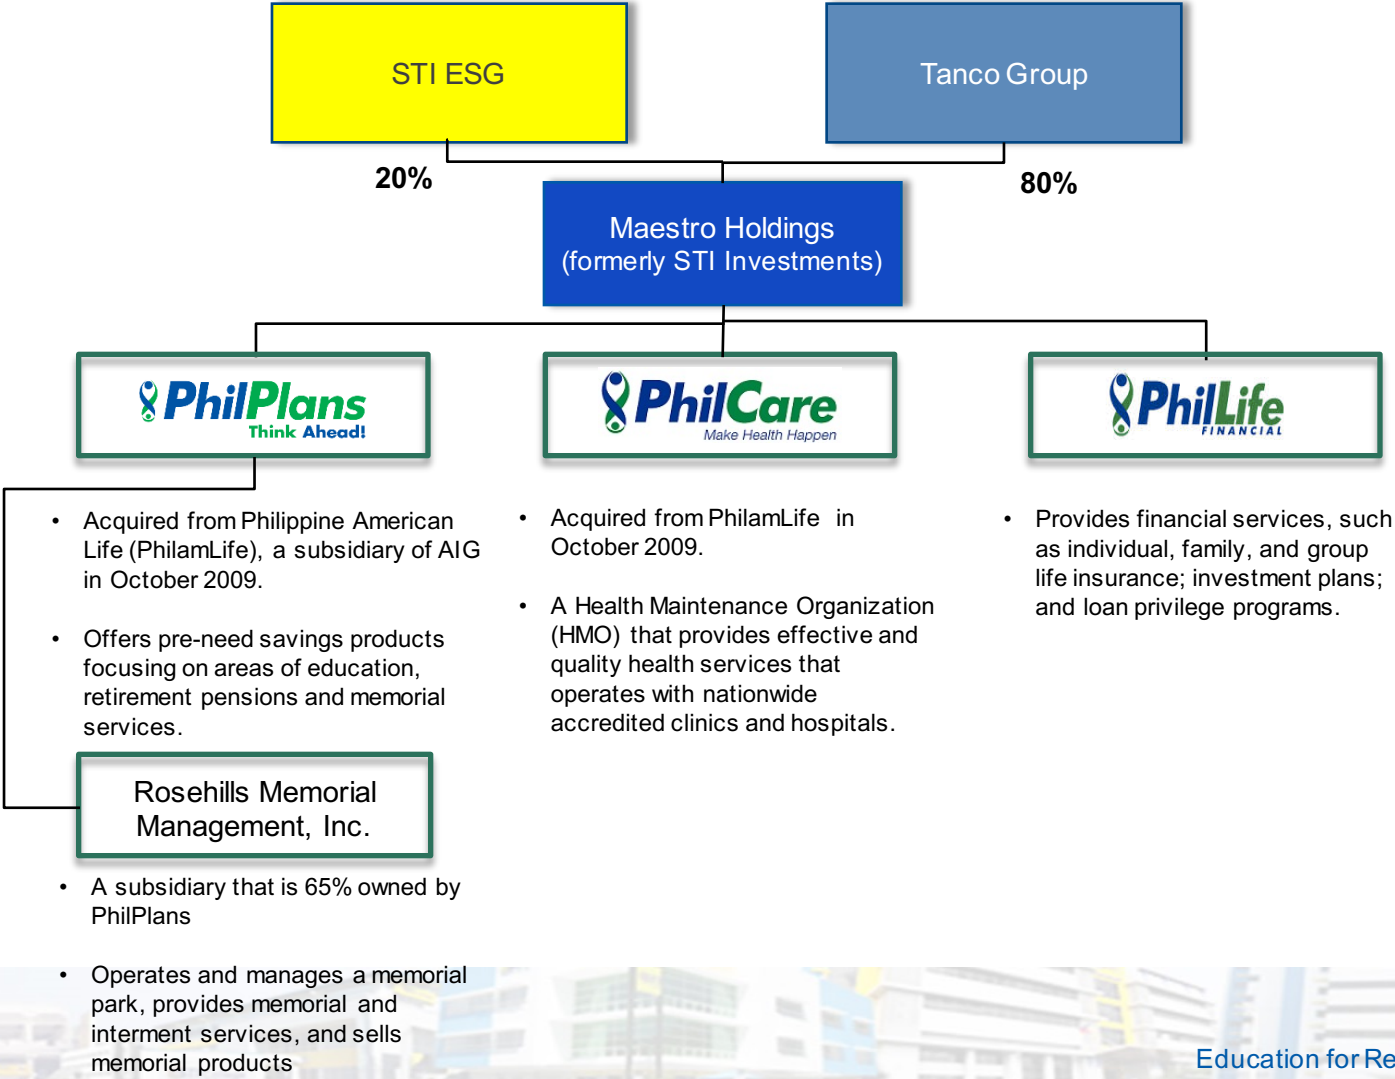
STI ESG

Tanco Group

20%

80%

Maestro Holdings
(formerly STI Investments)

PhilPlans
Think Ahead!

PhilCare
Make Health Happen

PhilLife
FINANCIAL

• Acquired from Philippine American Life (PhilamLife), a subsidiary of AIG in October 2009.

• Offers pre-need savings products focusing on areas of education, retirement pensions and memorial services.

• Acquired from PhilamLife in October 2009.

• A Health Maintenance Organization (HMO) that provides effective and quality health services that operates with nationwide accredited clinics and hospitals.

• Provides financial services, such as individual, family, and group life insurance; investment plans; and loan privilege programs.

Rosehills Memorial Management, Inc.

• A subsidiary that is 65% owned by PhilPlans

• Operates and manages a memorial park, provides memorial and interment services, and sells memorial products

Education for Re